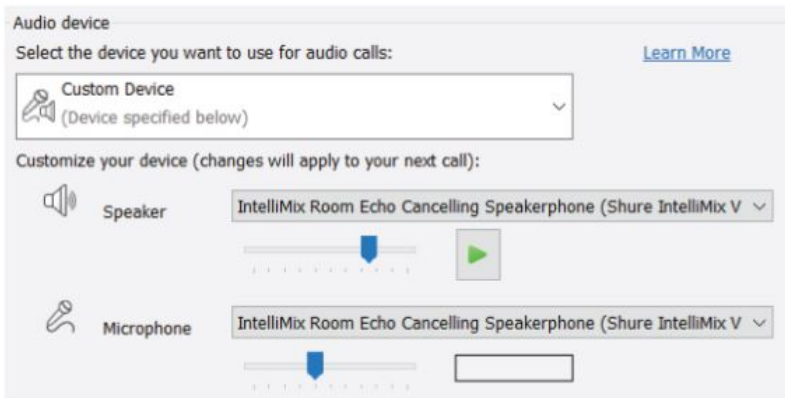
Audio device

Select the device you want to use for audio calls:

Learn More

Custom Device
(Device specified below)

Customize your device (changes will apply to your next call):

Speaker

IntelliMix Room Echo Cancelling Speakerphone (Shure IntelliMix V

Microphone

IntelliMix Room Echo Cancelling Speakerphone (Shure IntelliMix V